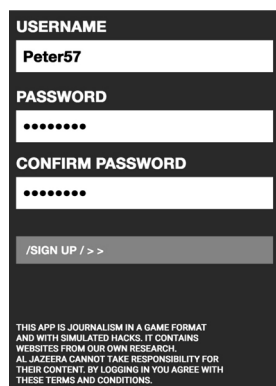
USERNAME

Peter57

PASSWORD

••••••••

CONFIRM PASSWORD

••••••••

/SIGN UP / > >

THIS APP IS JOURNALISM IN A GAME FORMAT AND WITH SIMULATED HACKS. IT CONTAINS WEBSITES FROM OUR OWN RESEARCH. AL JAZEERA CANNOT TAKE RESPONSIBILITY FOR THEIR CONTENT. BY LOGGING IN YOU AGREE WITH THESE TERMS AND CONDITIONS.